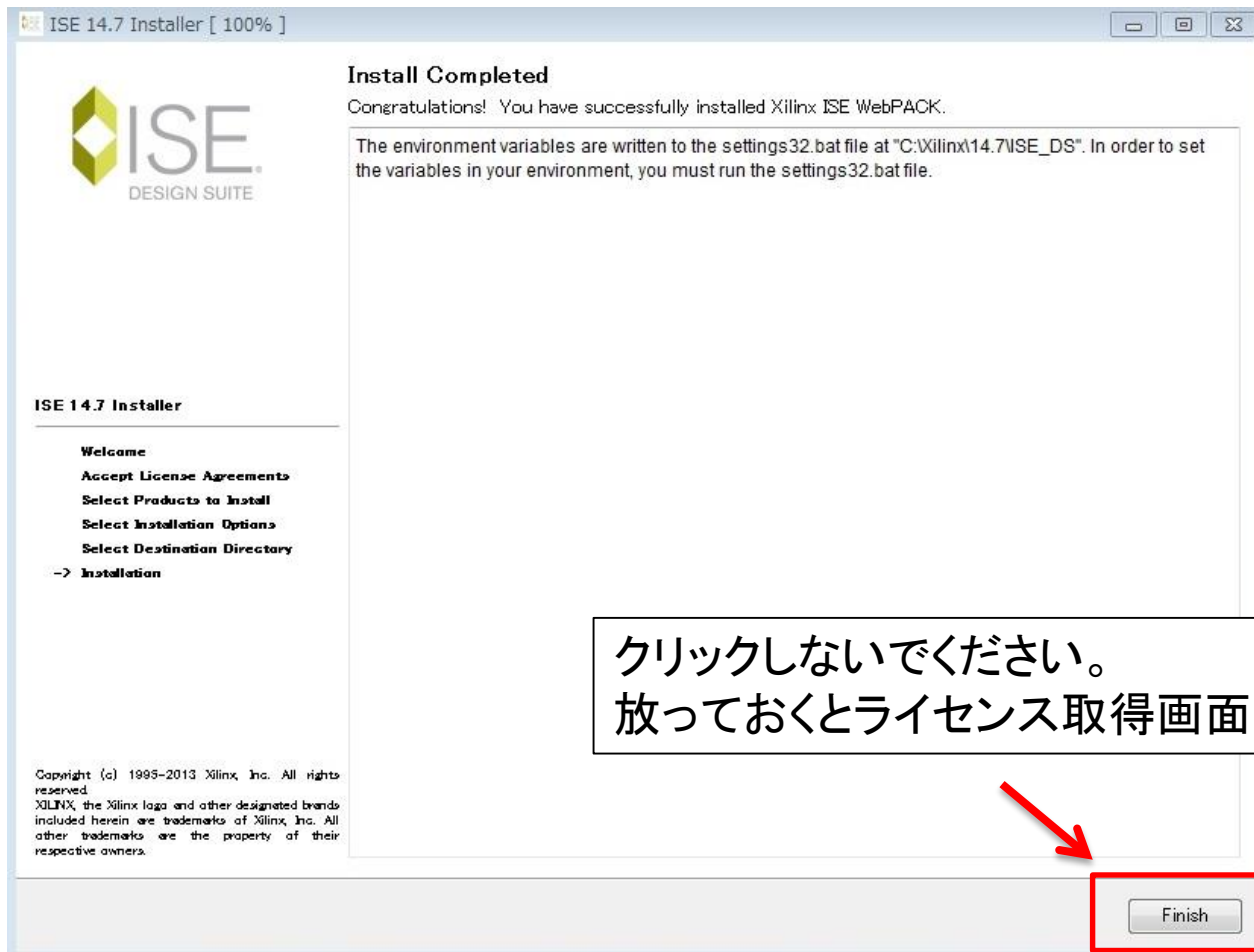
ISE 14.7 Installer [ 100% ]

ISE DESIGN SUITE

Install Completed

Congratulations! You have successfully installed Xilinx ISE WebPACK.

The environment variables are written to the settings32.bat file at "C:\Xilinx\14.7\ISE_DS". In order to set the variables in your environment, you must run the settings32.bat file.

ISE 14.7 Installer

Welcome
Accept License Agreements
Select Products to Install
Select Installation Options
Select Destination Directory
-> Installation

クリックしないでください。
放っておくとライセンス取得画面

Copyright (c) 1995-2013 Xilinx, Inc. All rights reserved.
XILINX, the Xilinx logo and other designated brands included herein are trademarks of Xilinx, Inc. All other trademarks are the property of their respective owners.

Finish